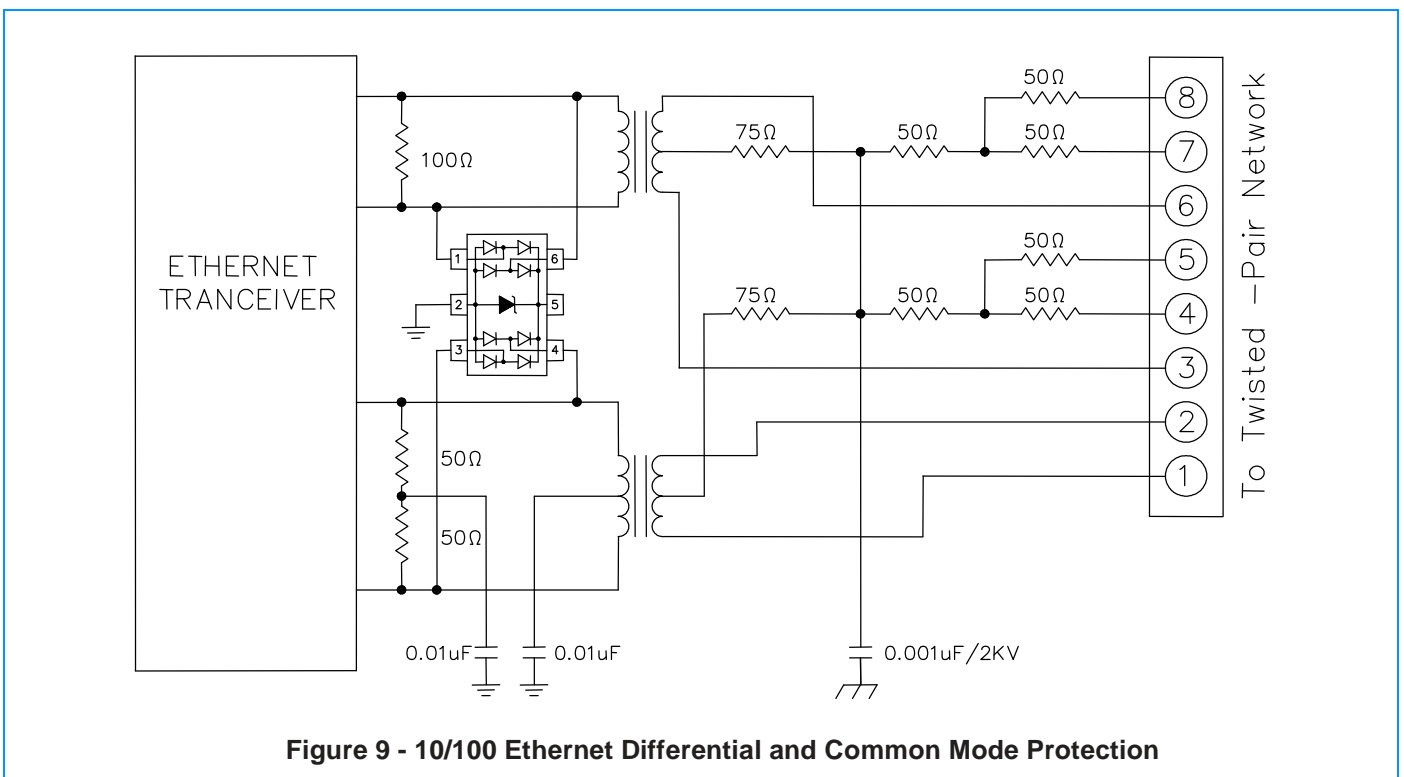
ETHERNET TRANCEIVER

100Ω

1
2
3
6
5
4

50Ω

50Ω

0.01uF

0.01uF

75Ω

50Ω

50Ω

50Ω

75Ω

50Ω

50Ω

50Ω

0.001uF/2KV

8
7
6
5
4
3
2
1

To Twisted -Pair Network

Figure 9 - 10/100 Ethernet Differential and Common Mode Protection